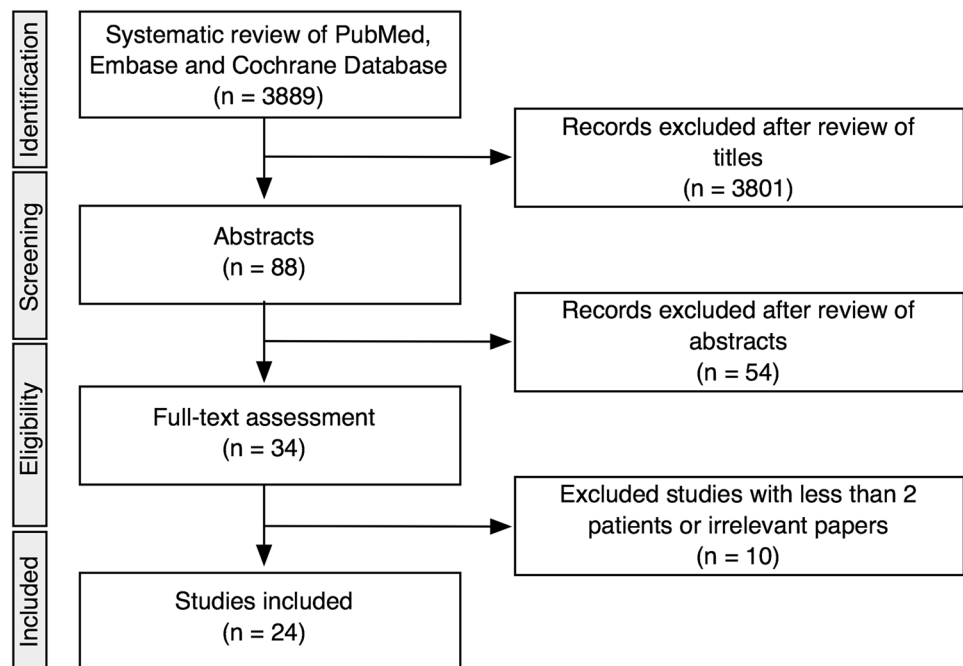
Identification

Systematic review of PubMed, Embase and Cochrane Database (n = 3889)

Records excluded after review of titles (n = 3801)

Screening

Abstracts (n = 88)

Records excluded after review of abstracts (n = 54)

Eligibility

Full-text assessment (n = 34)

Excluded studies with less than 2 patients or irrelevant papers (n = 10)

Included

Studies included (n = 24)